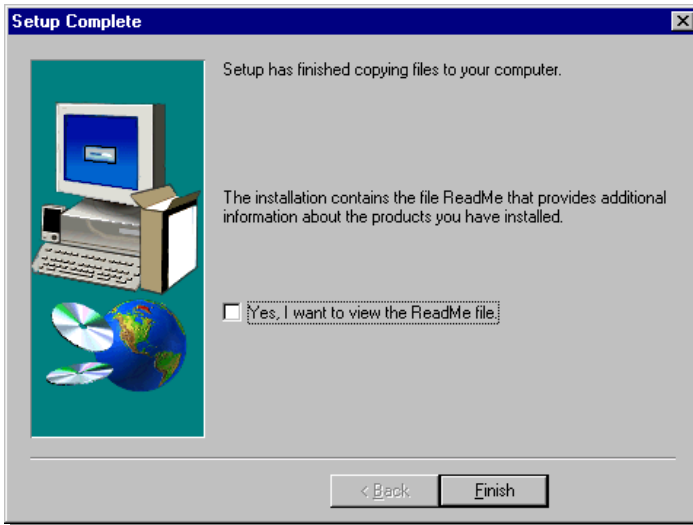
Setup Complete

Setup has finished copying files to your computer.

The installation contains the file ReadMe that provides additional information about the products you have installed.

Yes, I want to view the ReadMe file.

< Back

Finish